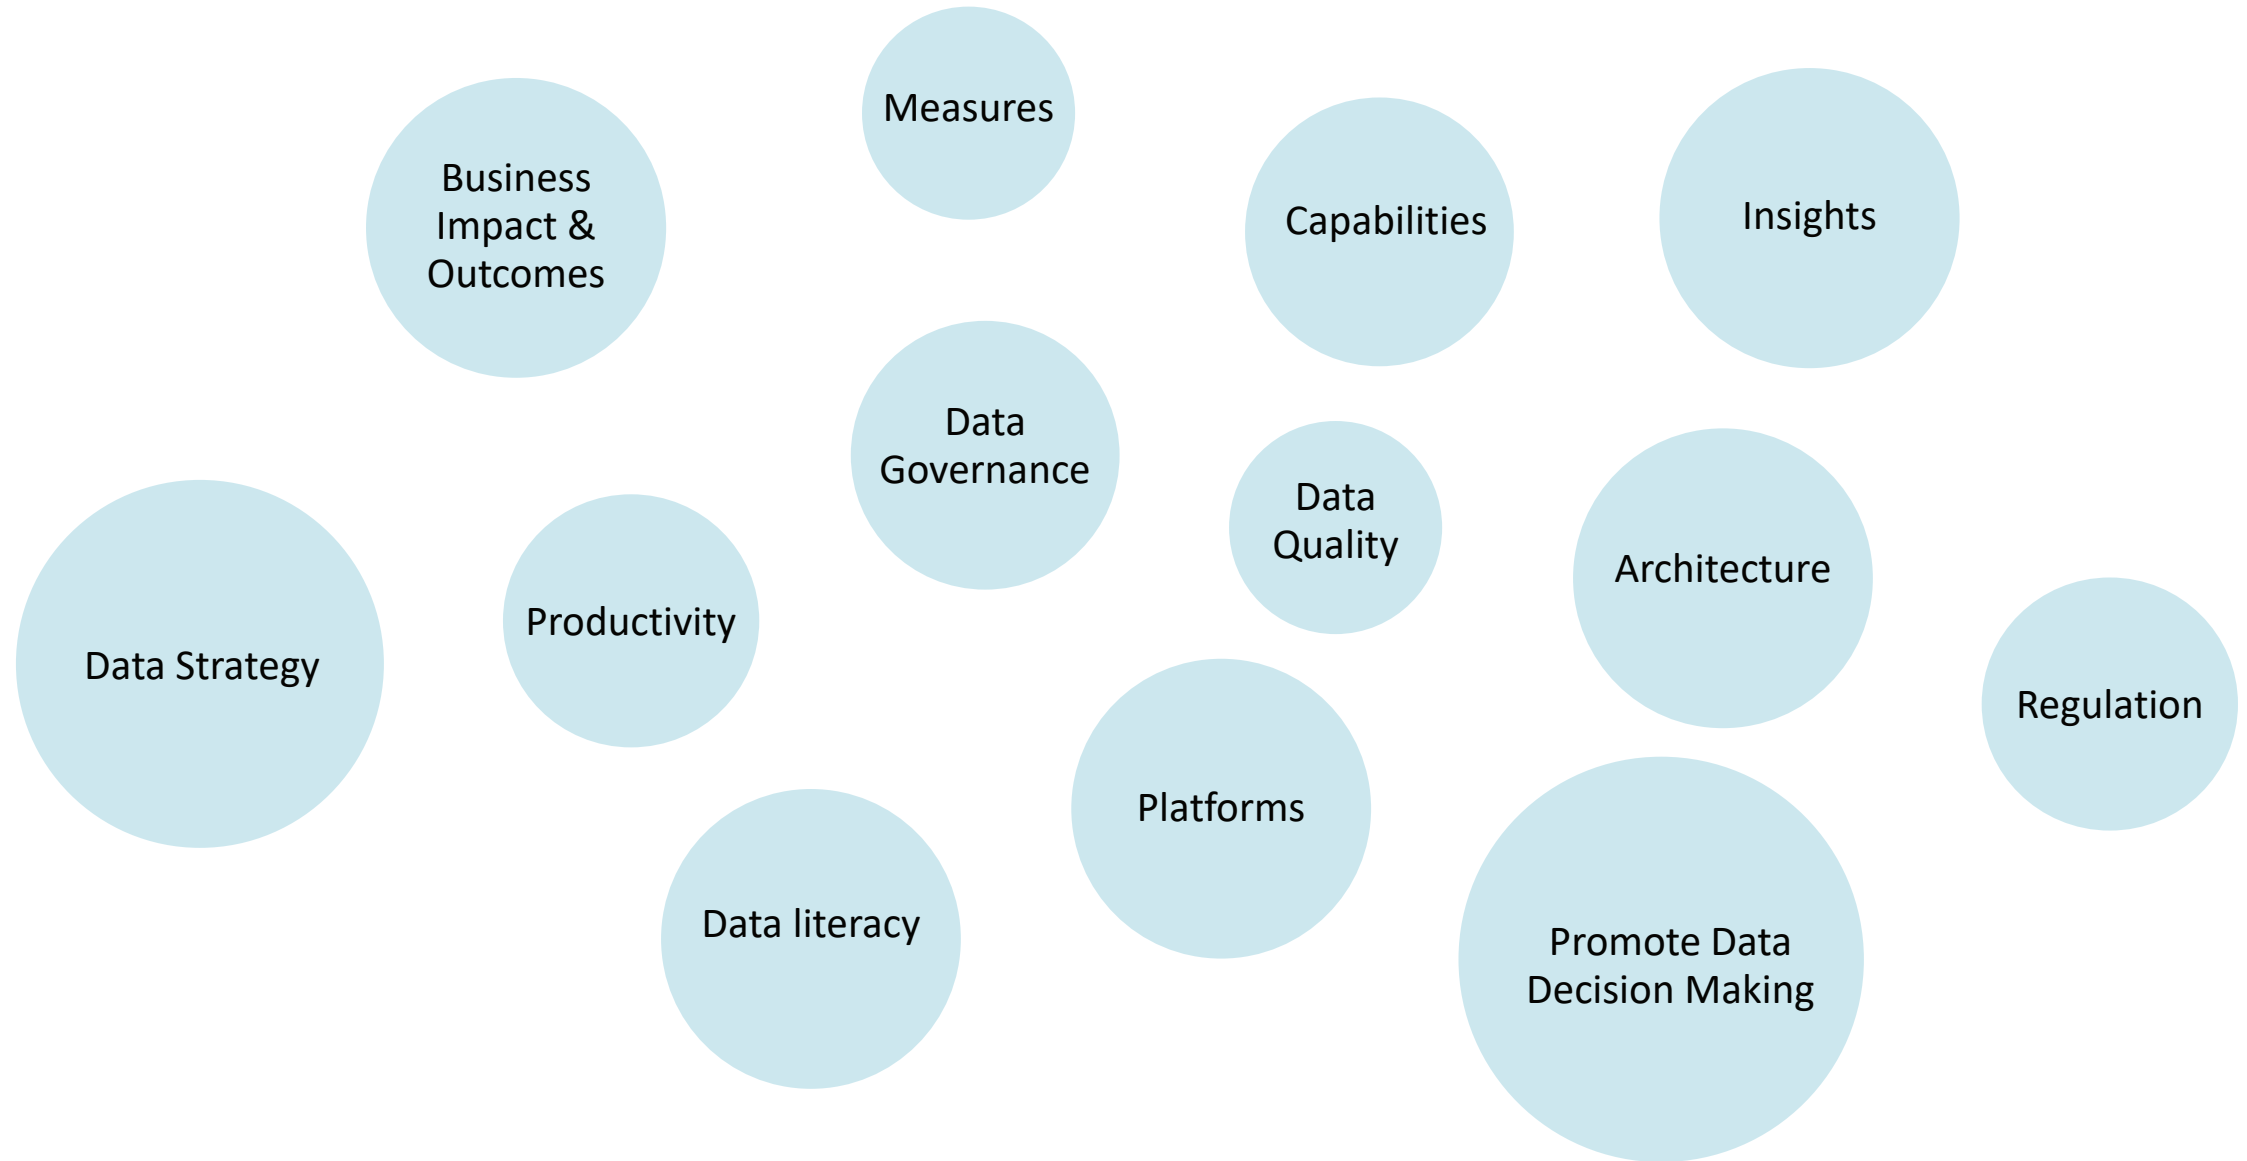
Measures

Business Impact & Outcomes

Capabilities

Insights

Data Governance

Data Quality

Architecture

Data Strategy

Productivity

Regulation

Platforms

Data literacy

Promote Data Decision Making